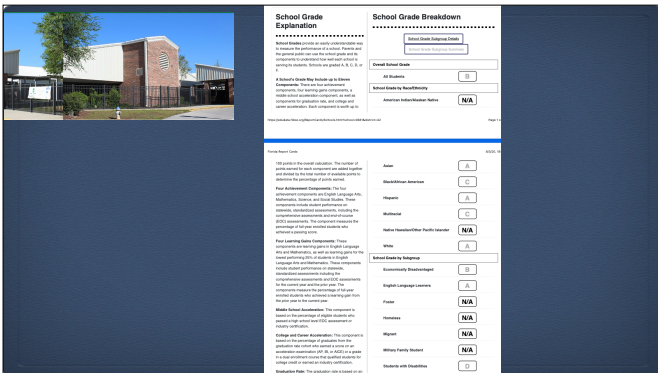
School Grade Explanation

School Grades provide an easily understandable way to measure the performance of a school. Parents and the general public can use the school grade and its components to understand how well each school is serving its students. Schools are graded A, B, C, D, or F.

A School's Grade May Include up to Eleven Components: There are four achievement components, four learning gains components, a middle school acceleration component, as well as components for graduation rate, and college and career acceleration. Each component is worth up to

School Grade Breakdown

School Grade Subgroup Details

School Grade Subgroup Summary

Overall School Grade

All Students B

School Grade by Race/Ethnicity

American Indian/Alaskan Native N/A

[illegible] Page 1 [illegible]

Florida Report Cards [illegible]

100 points in the overall calculation. The number of points earned for each component are added together and divided by the total number of available points to determine the percentage of points earned.

Four Achievement Components: The four achievement components are English Language Arts, Mathematics, Science, and Social Studies. These components include student performance on statewide, standardized assessments, including the comprehensive assessments and end-of-course (EOC) assessments. The component measures the percentage of full-year enrolled students who achieved a passing score.

Four Learning Gains Components: These components are learning gains in English Language Arts and Mathematics, as well as learning gains for the lowest performing 25% of students in English Language Arts and Mathematics. These components include student performance on statewide, standardized assessments, including the comprehensive assessments and EOC assessments for the current year and the prior year. The components measure the percentage of full-year enrolled students who achieved a learning gain from the prior year to the current year.

Middle School Acceleration: This component is based on the percentage of eligible students who passed a high school level EOC assessment or industry certification.

College and Career Acceleration: This component is based on the percentage of graduates from the graduation rate cohort who earned a score on an acceleration examination (AP, IB, or AICE) or a grade in a dual enrollment course that qualified students for college credit or earned an industry certification.

Graduation Rate: The graduation rate is based on an

Asian A

Black/African American C

Hispanic A

Multiracial C

Native Hawaiian/Other Pacific Islander N/A

White A

School Grade by Subgroup

Economically Disadvantaged B

English Language Learners A

Foster N/A

Homeless N/A

Migrant N/A

Military Family Student N/A

Students with Disabilities D